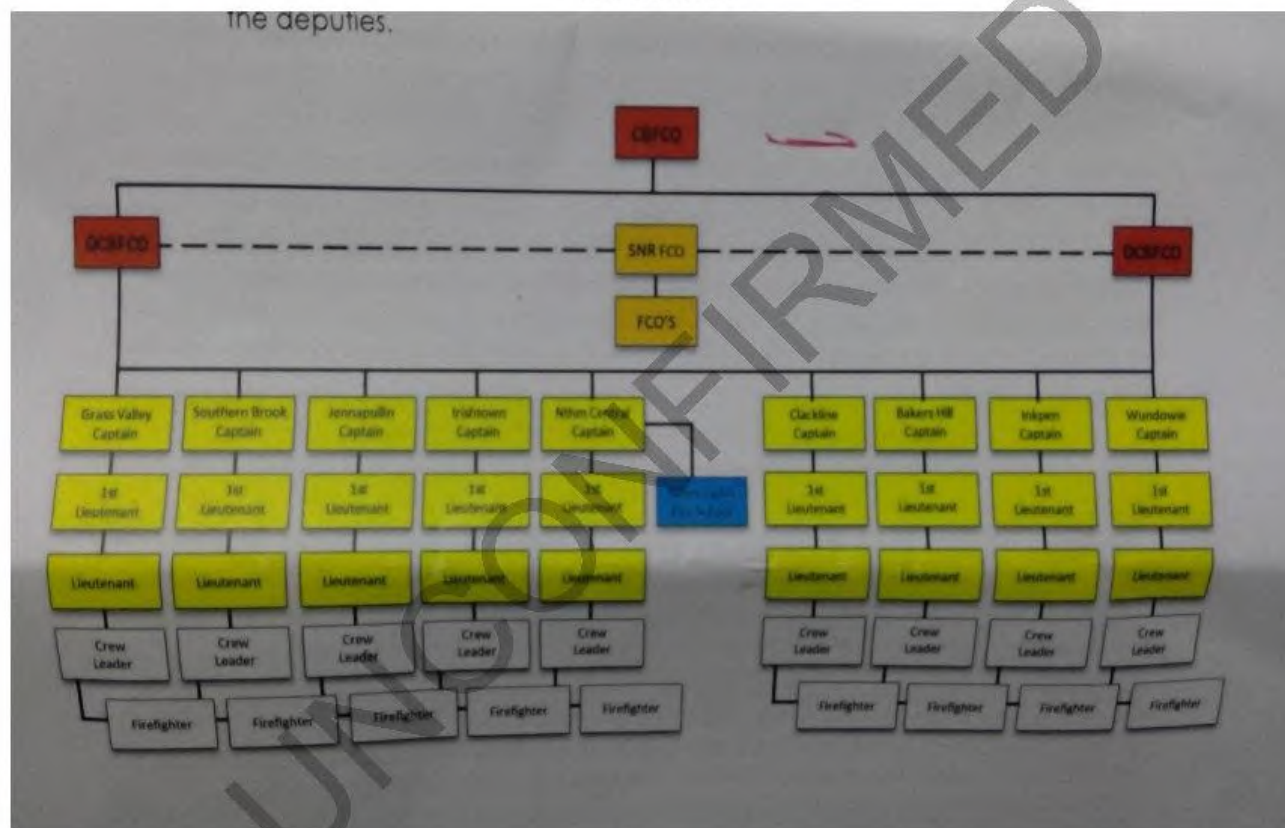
the deputies.

CBFCO

DCBFCO

SNR FCO

DCBFCO

FCO'S

Grass Valley Captain

Southern Brook Captain

Jennapullin Captain

Irishtown Captain

Nthn Central Captain

Clackline Captain

Bakers Hill Captain

Inkpen Captain

Wundowie Captain

1st Lieutenant

1st Lieutenant

1st Lieutenant

1st Lieutenant

1st Lieutenant

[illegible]

1st Lieutenant

1st Lieutenant

1st Lieutenant

1st Lieutenant

Lieutenant

Lieutenant

Lieutenant

Lieutenant

Lieutenant

Lieutenant

Lieutenant

Lieutenant

Lieutenant

Crew Leader

Crew Leader

Crew Leader

Crew Leader

Crew Leader

Crew Leader

Crew Leader

Crew Leader

Crew Leader

Firefighter

Firefighter

Firefighter

Firefighter

Firefighter

Firefighter

Firefighter

Firefighter

Firefighter

UNCONFIRMED